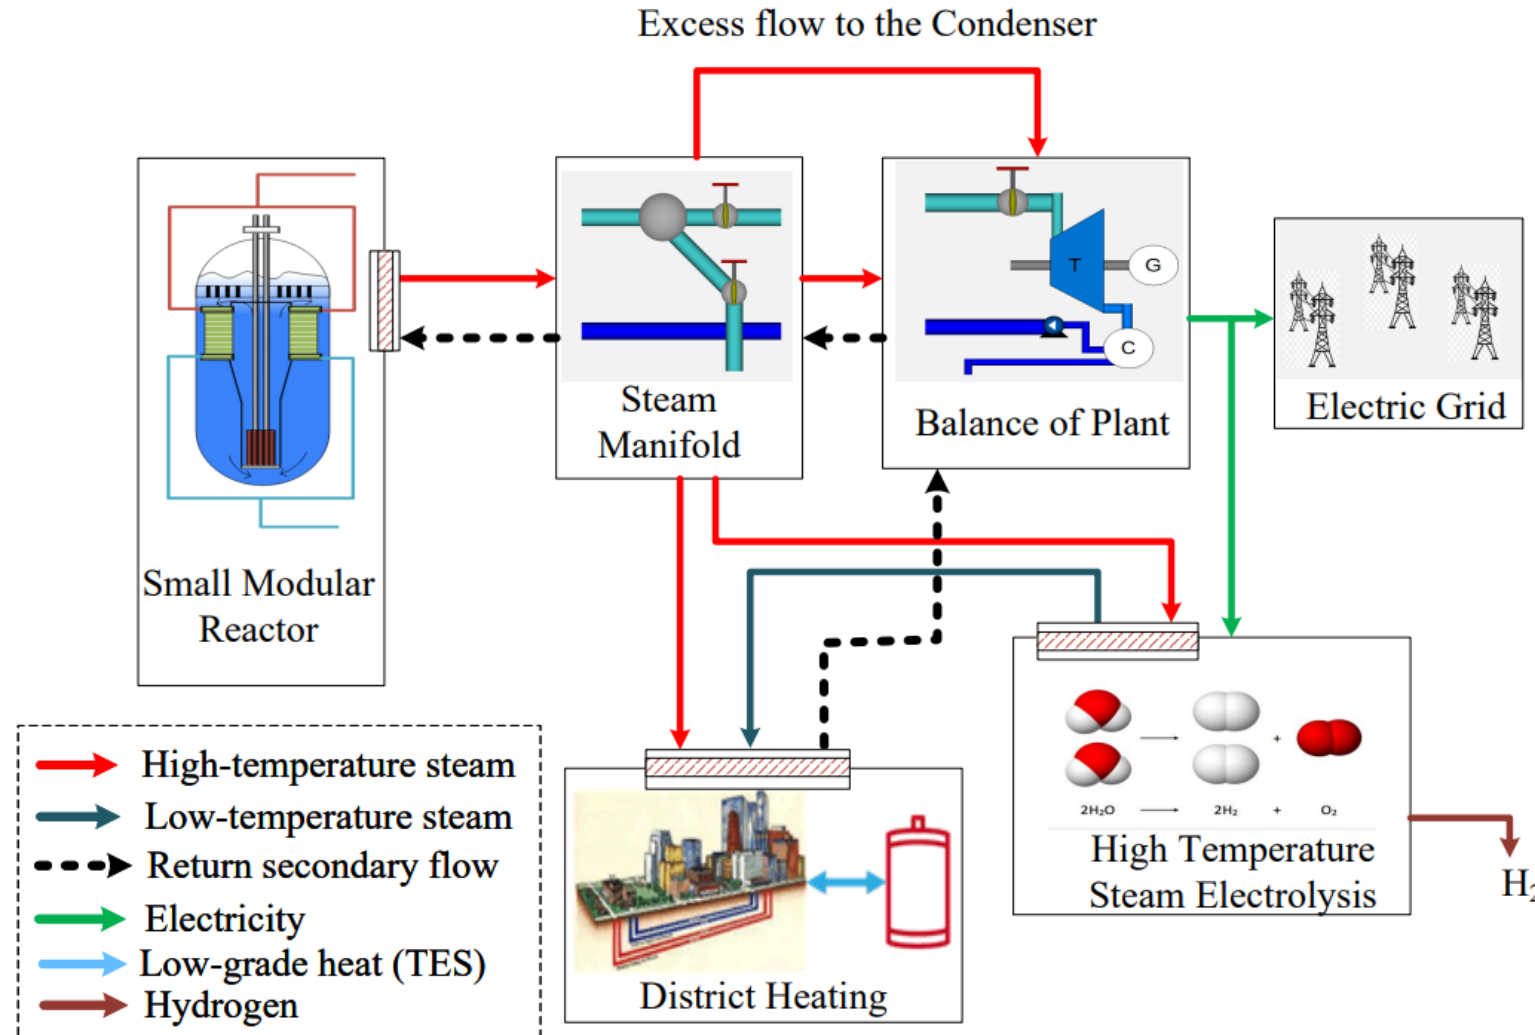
Excess flow to the Condenser

Small Modular Reactor

Steam Manifold

T

G

C

Balance of Plant

Electric Grid

$2H_2O$ → $2H_2$ + $O_2$

High Temperature Steam Electrolysis

$H_2$

District Heating

High-temperature steam
Low-temperature steam
Return secondary flow
Electricity
Low-grade heat (TES)
Hydrogen